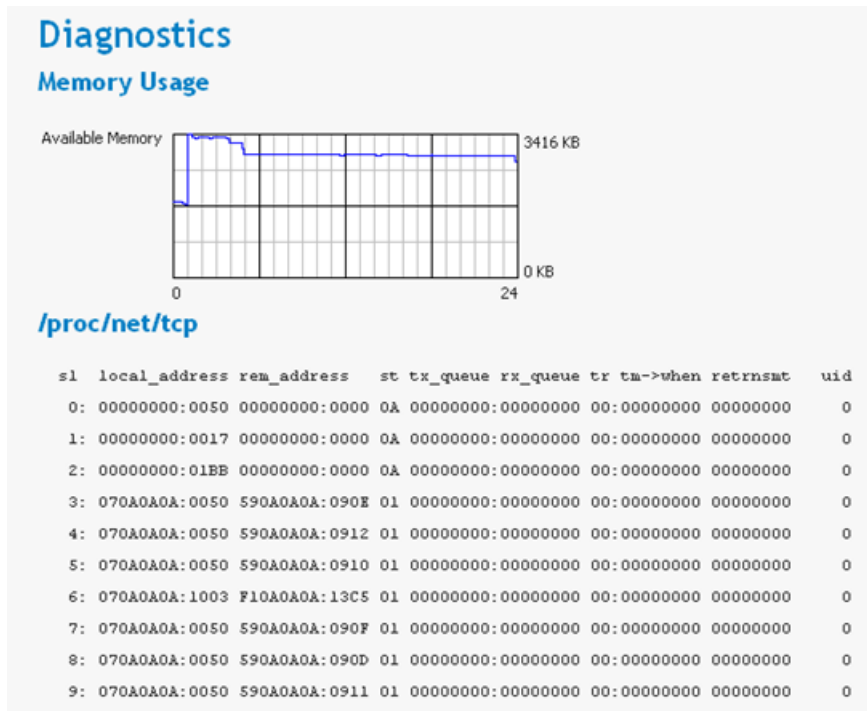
Diagnostics

Memory Usage

Available Memory

3416 KB

0 KB

0

24

/proc/net/tcp

```
sl  local_address rem_address   st tx_queue rx_queue tr tm->when retrnsmt   uid
 0: 00000000:0050 00000000:0000 0A 00000000:00000000 00:00000000 00000000     0
 1: 00000000:0017 00000000:0000 0A 00000000:00000000 00:00000000 00000000     0
 2: 00000000:01BB 00000000:0000 0A 00000000:00000000 00:00000000 00000000     0
 3: 070A0A0A:0050 590A0A0A:090E 01 00000000:00000000 00:00000000 00000000     0
 4: 070A0A0A:0050 590A0A0A:0912 01 00000000:00000000 00:00000000 00000000     0
 5: 070A0A0A:0050 590A0A0A:0910 01 00000000:00000000 00:00000000 00000000     0
 6: 070A0A0A:1003 F10A0A0A:13C5 01 00000000:00000000 00:00000000 00000000     0
 7: 070A0A0A:0050 590A0A0A:090F 01 00000000:00000000 00:00000000 00000000     0
 8: 070A0A0A:0050 590A0A0A:090D 01 00000000:00000000 00:00000000 00000000     0
 9: 070A0A0A:0050 590A0A0A:0911 01 00000000:00000000 00:00000000 00000000     0
```